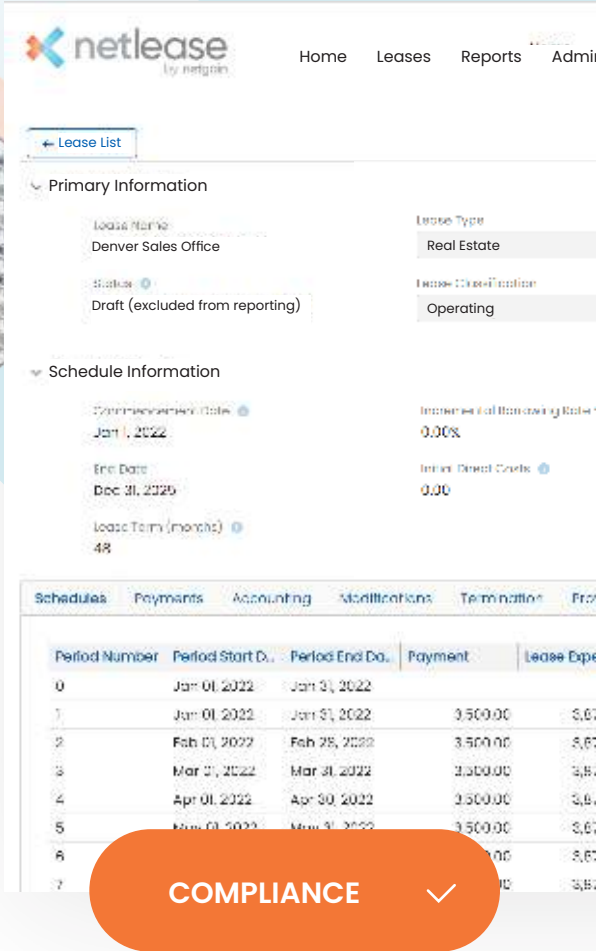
netlease
by netgain

Home Leases Reports Admi

← Lease List

Primary Information

Lease Name
Denver Sales Office

Lease Type
Real Estate

Status
Draft (excluded from reporting)

Lease Classification
Operating

Schedule Information

Commencement Date
Jan 1, 2022

Incremental Borrowing Rate
0.00%

End Date
Dec 31, 2025

Initial Direct Costs
0.00

Lease Term (months)
48

Schedules Payments Accounting Modifications Termination Pro

| Period Number | Period Start D... | Period End Da... | Payment | Lease Expe |
|---|---|---|---|---|
| 0 | Jan 01, 2022 | Jan 31, 2022 | | |
| 1 | Jan 01, 2022 | Jan 31, 2022 | 3,500.00 | 3,67 |
| 2 | Feb 01, 2022 | Feb 28, 2022 | 3,500.00 | 3,67 |
| 3 | Mar 01, 2022 | Mar 31, 2022 | 3,500.00 | 3,67 |
| 4 | Apr 01, 2022 | Apr 30, 2022 | 3,500.00 | 3,6 |
| 5 | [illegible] | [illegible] | 3,500.00 | 3,67 |
| 6 | | | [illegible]00 | 3,67 |
| 7 | | | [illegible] | 3,67 |

COMPLIANCE